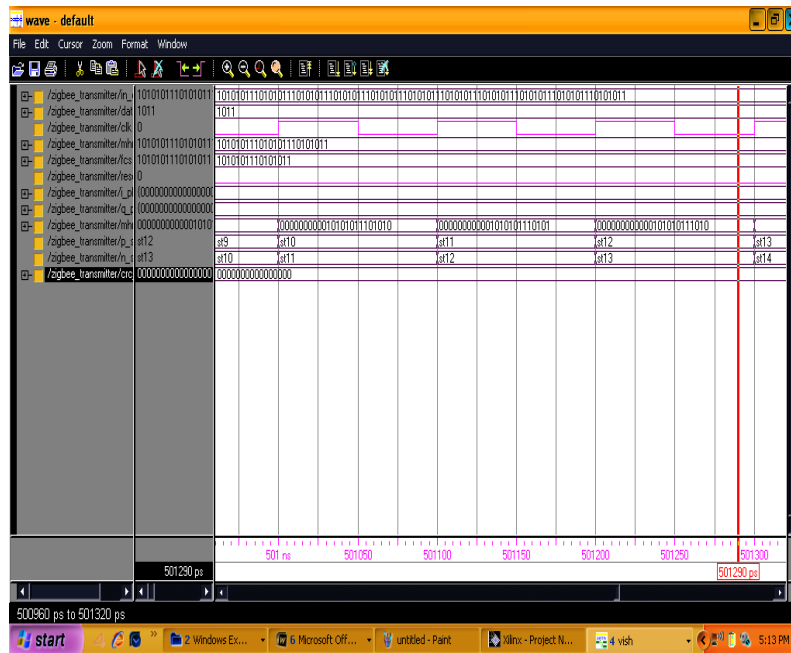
wave - default

File Edit Cursor Zoom Format Window

/zigbee_transmitter/in_ 1010101110101011 1010101110101011101010111010101110101011101010111010101110101011101010111010101110101011101010111010101110101011
/zigbee_transmitter/dat 1011 1011
/zigbee_transmitter/clk 0
/zigbee_transmitter/mh 1010101110101011 10101011101010111010101011
/zigbee_transmitter/fcs 1010101110101011 1010101110101011
/zigbee_transmitter/res 0
/zigbee_transmitter/i_p (0000000000000000
/zigbee_transmitter/q_p (0000000000000000
/zigbee_transmitter/mh 0000000000001010 000000000001010101101010 000000000001010101110101 000000000001010101111010
/zigbee_transmitter/p_s st12 st9 st10 st11 st12 st13
/zigbee_transmitter/n_s st13 st10 st11 st12 st13 st14
/zigbee_transmitter/crc 0000000000000000 0000000000000000

501 ns 501050 501100 501150 501200 501250 501300

501290 ps

501290 ps

500960 ps to 501320 ps

start 2 Windows Ex... 6 Microsoft Off... untitled - Paint Xilinx - Project N... 4 vish 5:13 PM